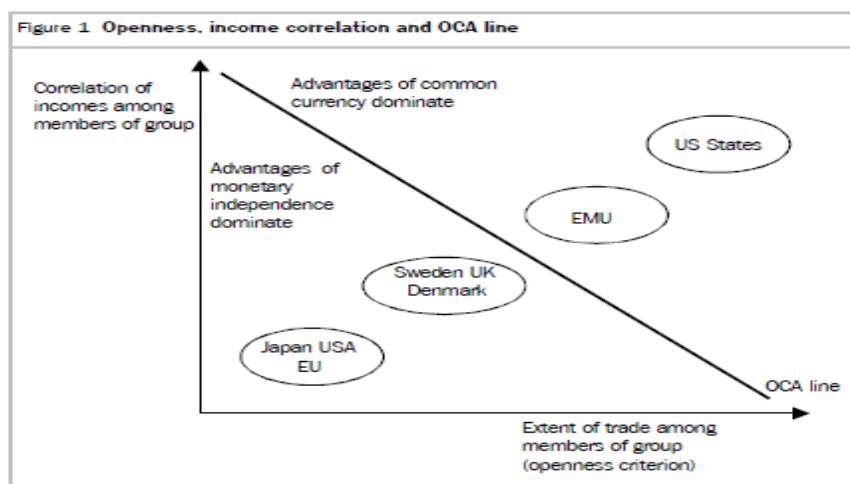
Figure 1 Openness, income correlation and OCA line

Correlation of incomes among members of group

Advantages of common currency dominate

Advantages of monetary independence dominate

US States

EMU

Sweden UK Denmark

Japan USA EU

OCA line

Extent of trade among members of group (openness criterion)